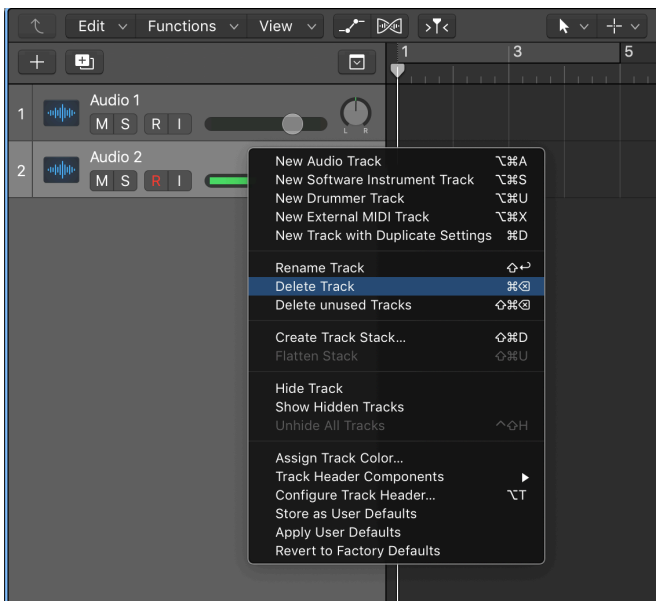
Edit ⌄ Functions ⌄ View ⌄

1 3 5

1 Audio 1
M S R I
L R

2 Audio 2
M S R I

New Audio Track ⌥⌘A
New Software Instrument Track ⌥⌘S
New Drummer Track ⌥⌘U
New External MIDI Track ⌥⌘X
New Track with Duplicate Settings ⌘D

Rename Track ⇧↩
Delete Track ⌘⌫
Delete unused Tracks ⇧⌘⌫

Create Track Stack... ⇧⌘D
Flatten Stack ⇧⌘U

Hide Track
Show Hidden Tracks
Unhide All Tracks ^⇧H

Assign Track Color...
Track Header Components ▶
Configure Track Header... ⌥T
Store as User Defaults
Apply User Defaults
Revert to Factory Defaults